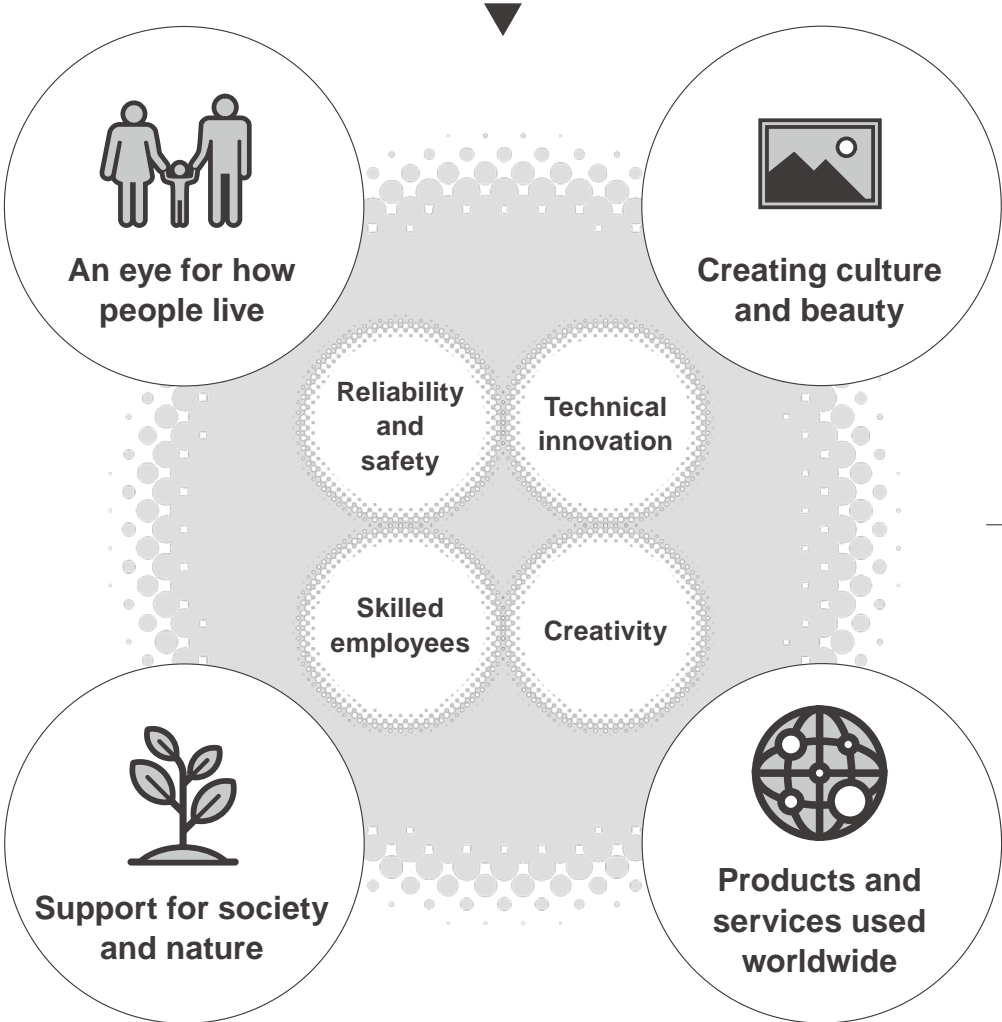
An eye for how people live

Creating culture and beauty

Reliability and safety

Technical innovation

Skilled employees

Creativity

Support for society and nature

Products and services used worldwide